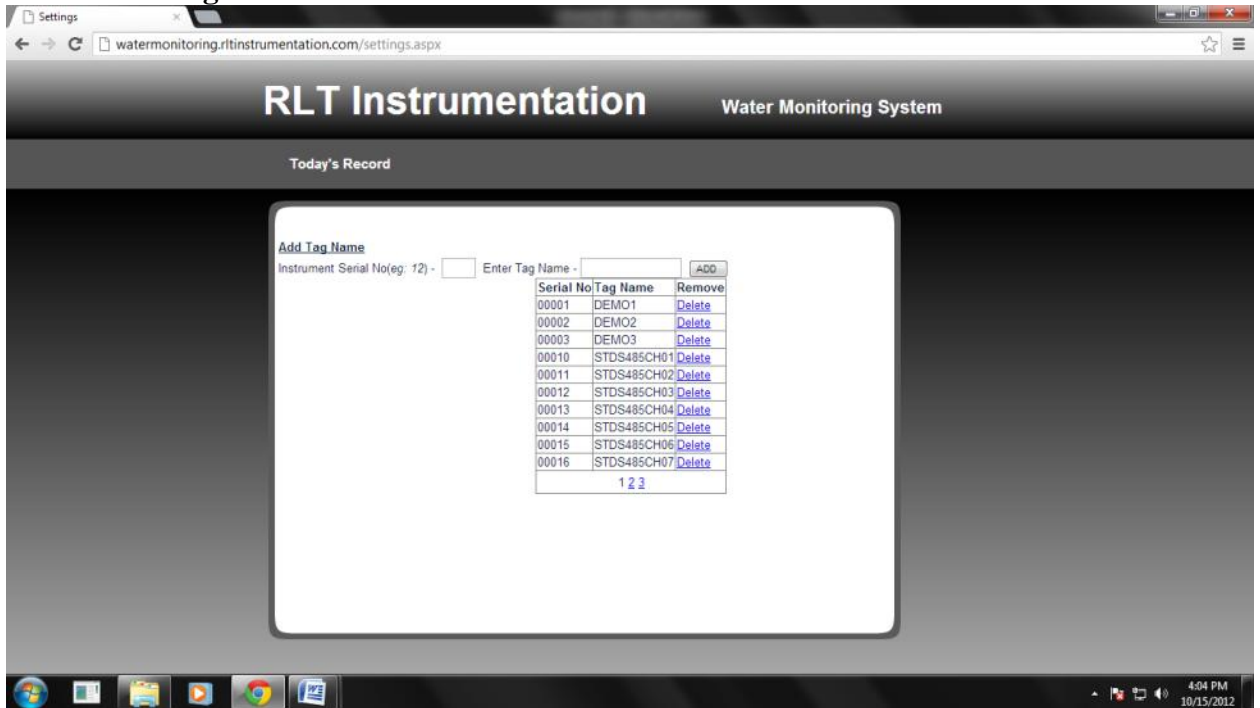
Settings

watermonitoring.rltinstrumentation.com/settings.aspx

RLT Instrumentation Water Monitoring System

Today's Record

Add Tag Name

Instrument Serial No(eg: 12) - Enter Tag Name - ADD

| Serial No | Tag Name | Remove |
|---|---|---|
| 00001 | DEMO1 | Delete |
| 00002 | DEMO2 | Delete |
| 00003 | DEMO3 | Delete |
| 00010 | STDS485CH01 | Delete |
| 00011 | STDS485CH02 | Delete |
| 00012 | STDS485CH03 | Delete |
| 00013 | STDS485CH04 | Delete |
| 00014 | STDS485CH05 | Delete |
| 00015 | STDS485CH06 | Delete |
| 00016 | STDS485CH07 | Delete |

1 2 3

4:04 PM
10/15/2012